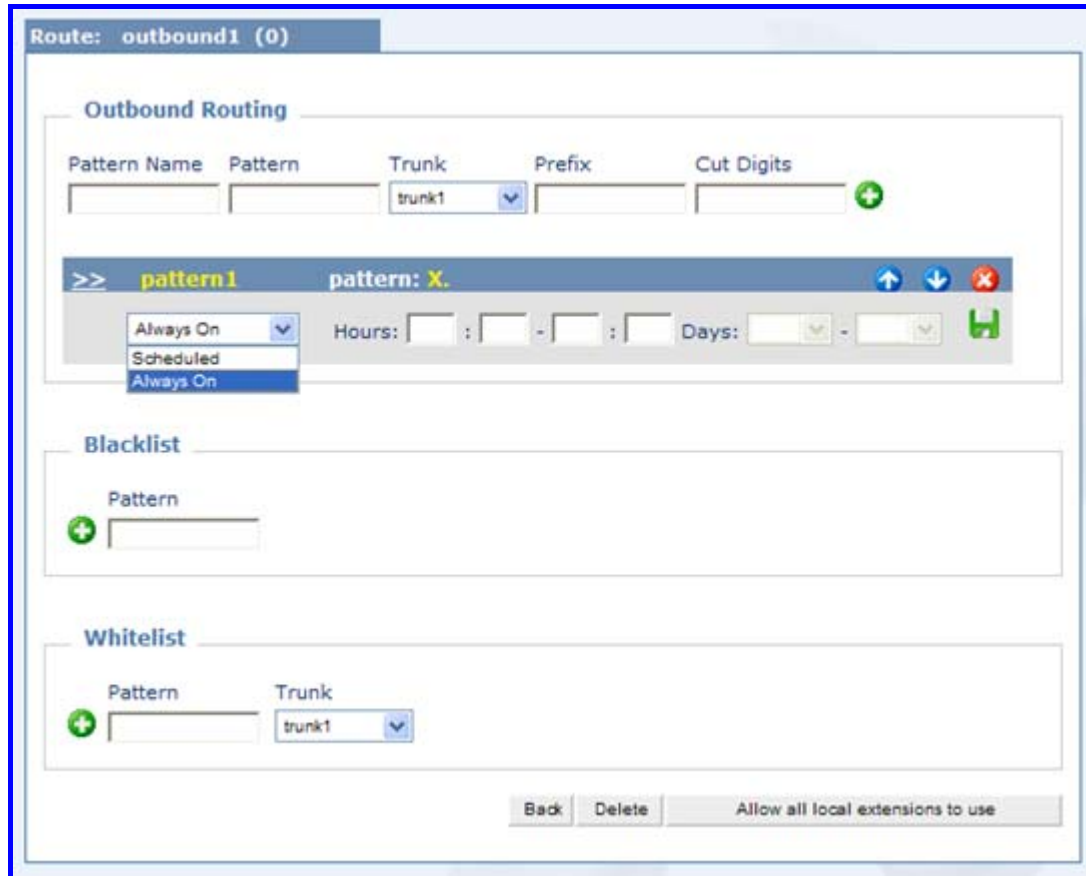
Route: outbound1 (0)

Outbound Routing

Pattern Name Pattern Trunk Prefix Cut Digits

trunk1

>> pattern1 pattern: X.

Always On

Scheduled

Always On

Hours: : - : Days: -

Blacklist

Pattern

Whitelist

Pattern Trunk

trunk1

Back Delete Allow all local extensions to use